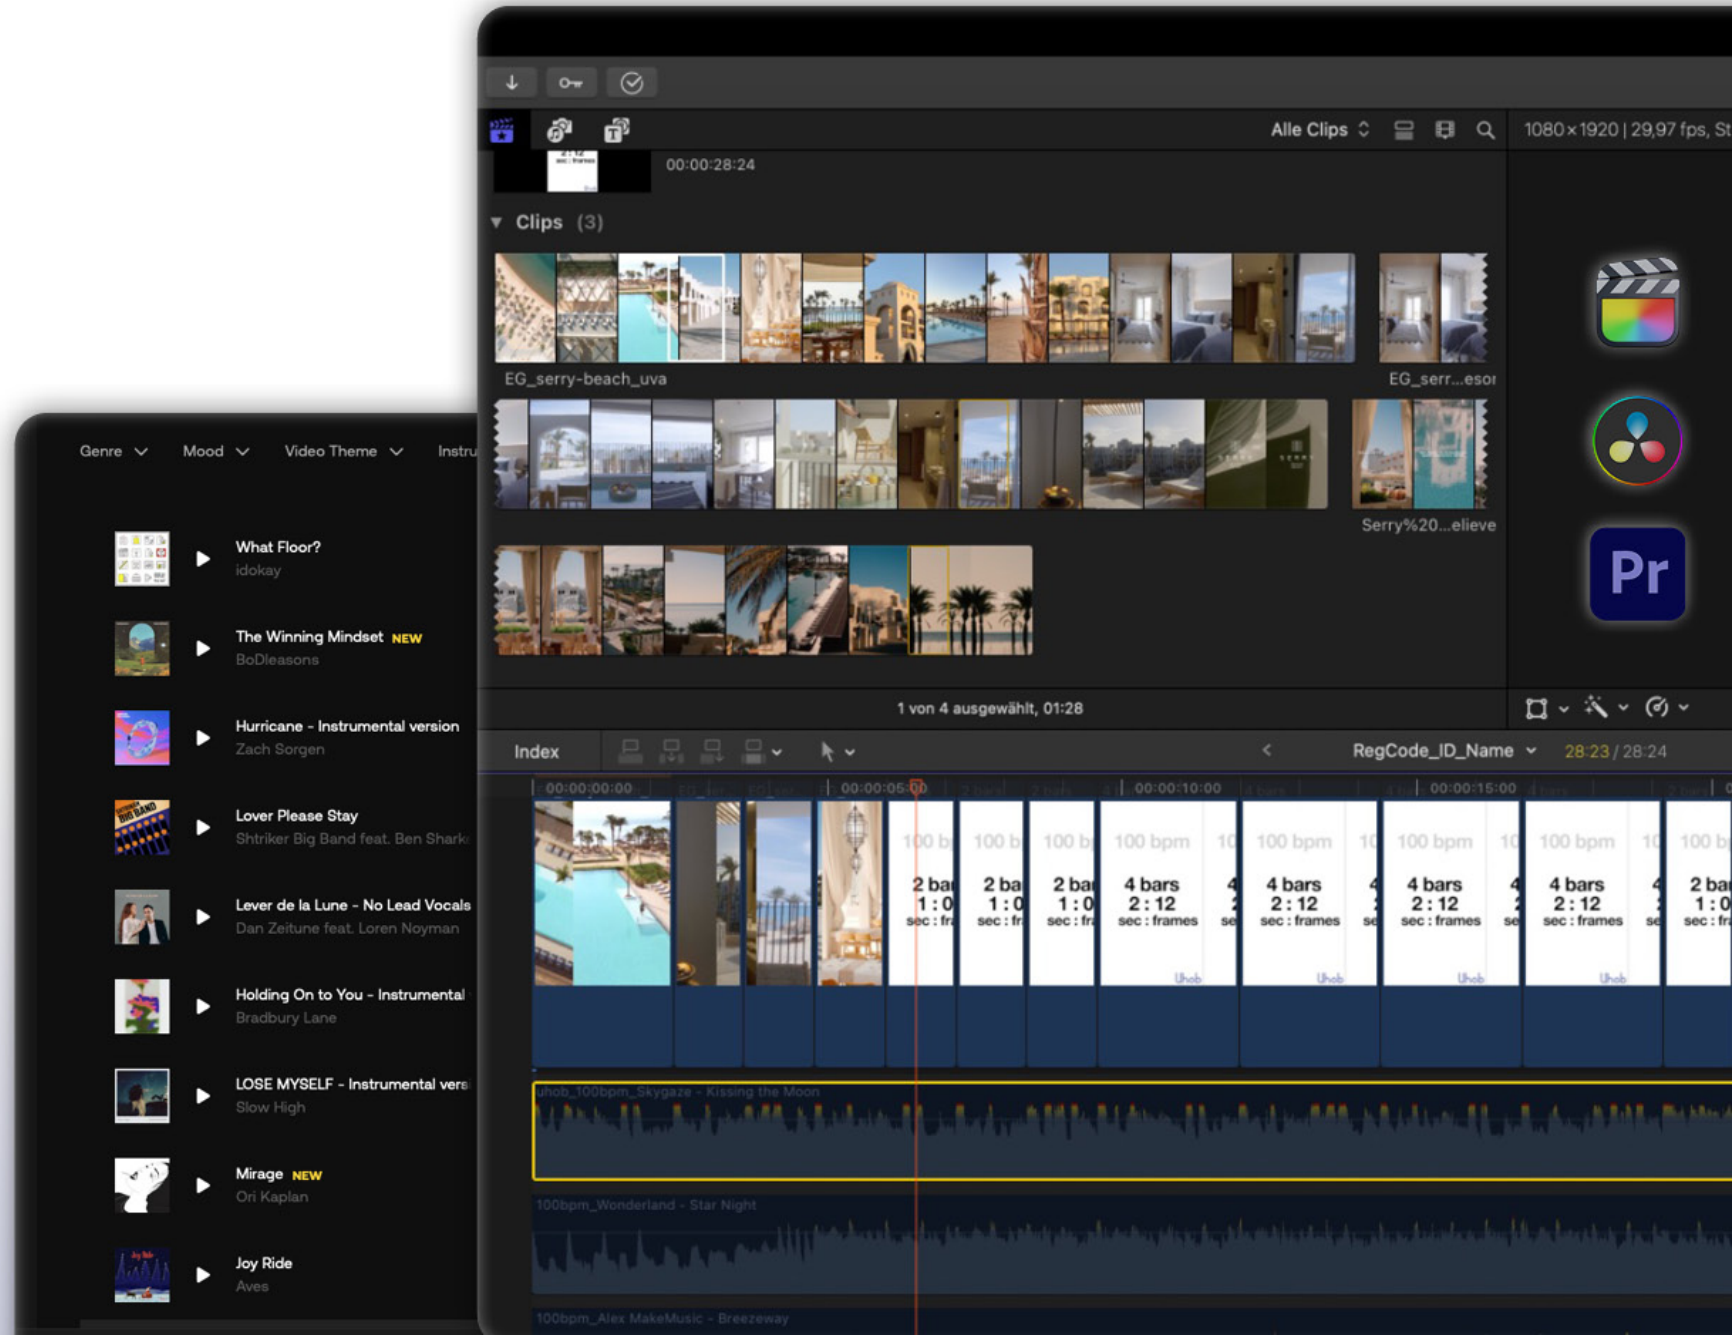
Alle Clips

1080 × 1920 | 29,97 fps, St

00:00:28:24

Clips (3)

EG_serry-beach_uva

EG_serr...esor

Serry%20...elieve

1 von 4 ausgewählt, 01:28

Index

RegCode_ID_Name

28:23 / 28:24

00:00:00:00

00:00:05:00

00:00:10:00

00:00:15:00

100 bpm

2 bars 1 : 0 sec : frames

4 bars 2 : 12 sec : frames

Uhob

uhob_100bpm_Skygaze - Kissing the Moon

100bpm_Wonderland - Star Night

100bpm_Alex MakeMusic - Breezeway

Pr

Genre

Mood

Video Theme

Instru

What Floor?
idokay

The Winning Mindset NEW
BoDleasons

Hurricane - Instrumental version
Zach Sorgen

Lover Please Stay
Shtriker Big Band feat. Ben Shark

Lever de la Lune - No Lead Vocals
Dan Zeitune feat. Loren Noyman

Holding On to You - Instrumental
Bradbury Lane

LOSE MYSELF - Instrumental vers
Slow High

Mirage NEW
Ori Kaplan

Joy Ride
Aves